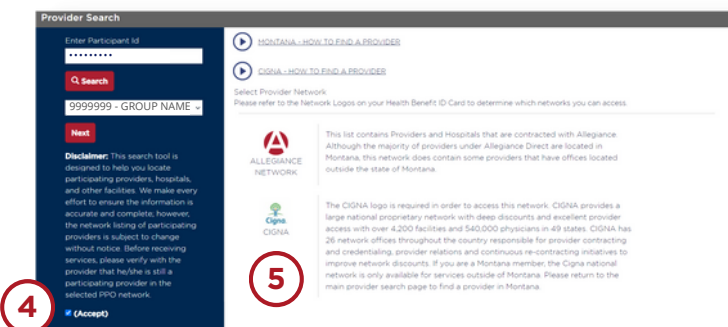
Provider Search

Enter Participant Id

••••••••••

Search

9999999 - GROUP NAME

Next

**Disclaimer:** This search tool is designed to help you locate participating providers, hospitals, and other facilities. We make every effort to ensure the information is accurate and complete, however, the network listing of participating providers is subject to change without notice. Before receiving services, please verify with the provider that he/she is still a participating provider in the selected PPO network.

4

(Accept)

MONTANA - HOW TO FIND A PROVIDER

CIGNA - HOW TO FIND A PROVIDER

Select Provider Network
Please refer to the Network Logos on your Health Benefit ID Card to determine which networks you can access.

ALLEGIANCE NETWORK

This list contains Providers and Hospitals that are contracted with Allegiance. Although the majority of providers under Allegiance Direct are located in Montana, this network does contain some providers that have offices located outside the state of Montana.

Cigna.

CIGNA

The CIGNA logo is required in order to access this network. CIGNA provides a large national proprietary network with deep discounts and excellent provider access with over 4,200 facilities and 540,000 physicians in 49 states. CIGNA has 26 network offices throughout the country responsible for provider contracting and credentialing, provider relations and continuous re-contracting initiatives to improve network discounts. If you are a Montana member, the Cigna national network is only available for services outside of Montana. Please return to the main provider search page to find a provider in Montana.

5